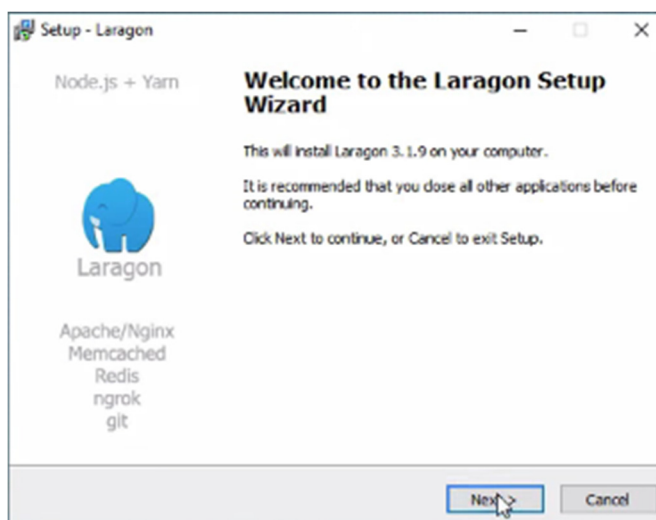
Setup - Laragon

Node.js + Yarn

Laragon

Apache/Nginx
Memcached
Redis
ngrok
git

Welcome to the Laragon Setup Wizard

This will install Laragon 3.1.9 on your computer.

It is recommended that you close all other applications before continuing.

Click Next to continue, or Cancel to exit Setup.

Next >

Cancel